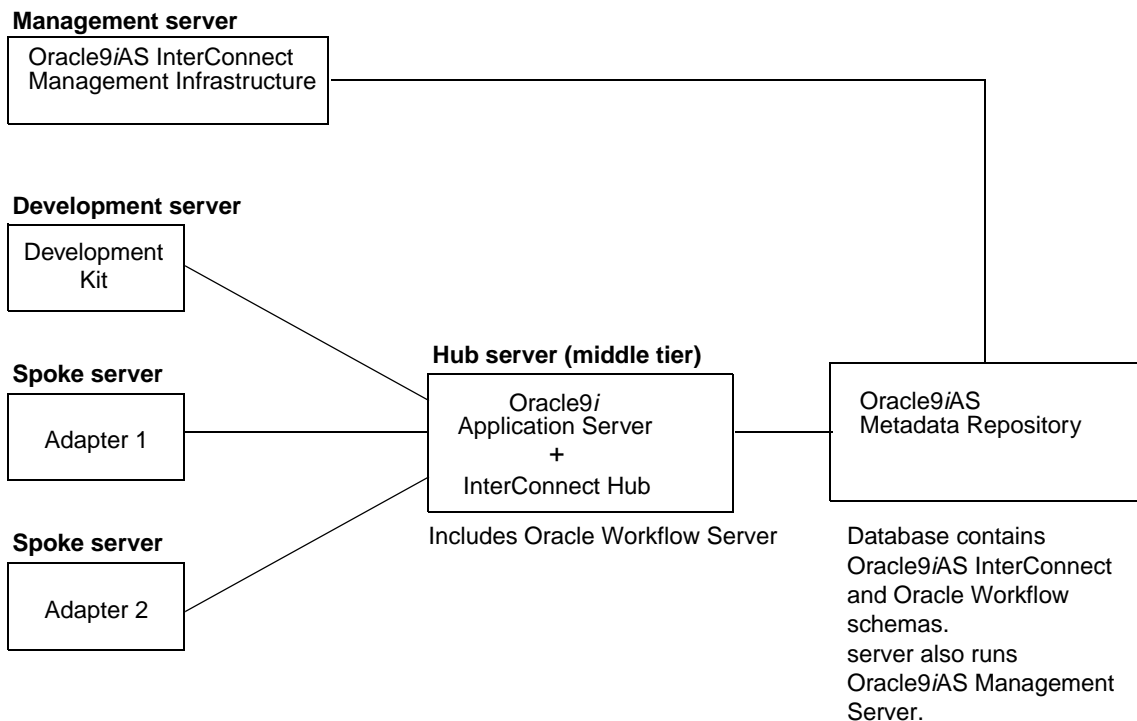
**Management server**

Oracle9*i*AS InterConnect Management Infrastructure

**Development server**

Development Kit

**Hub server (middle tier)**

**Spoke server**

Oracle9*i* Application Server + InterConnect Hub

Oracle9*i*AS Metadata Repository

Adapter 1

Includes Oracle Workflow Server

**Spoke server**

Adapter 2

Database contains Oracle9*i*AS InterConnect and Oracle Workflow schemas. server also runs Oracle9*i*AS Management Server.